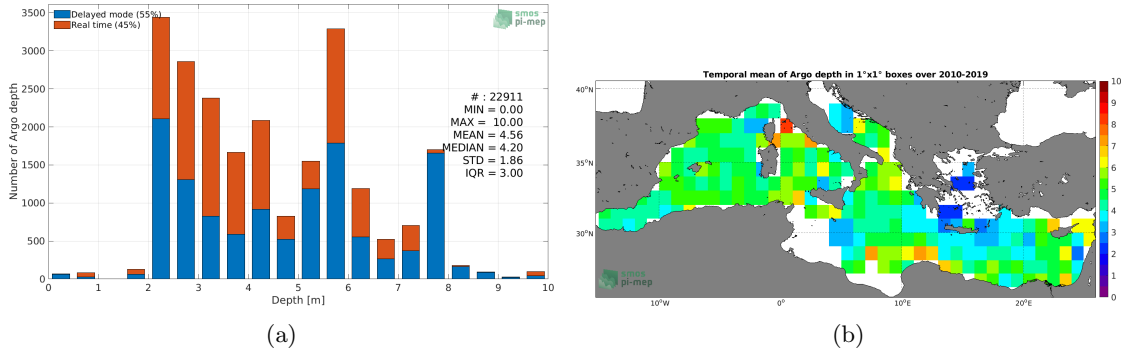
Delayed mode (55%)
Real time (45%)

smos pi-mep

3500
3000
2500
2000
1500
1000
500
0

Number of Argo depth

# : 22911
MIN = 0.00
MAX = 10.00
MEAN = 4.56
MEDIAN = 4.20
STD = 1.86
IQR = 3.00

0 1 2 3 4 5 6 7 8 9 10
Depth [m]

(a)

Temporal mean of Argo depth in 1°x1° boxes over 2010-2019

40°N
35°N
30°N

10°W 0° 10°E 20°E

smos pi-mep

10
9
8
7
6
5
4
3
2
1
0

(b)